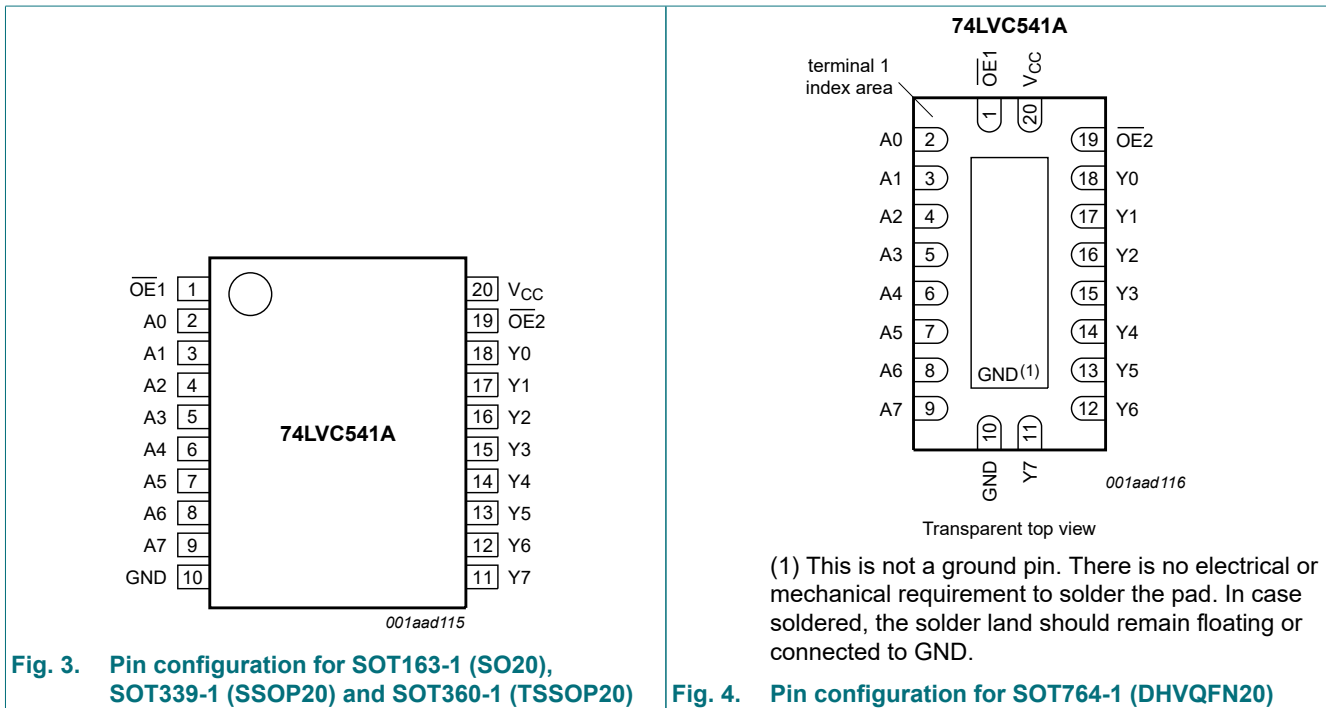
$\overline{OE}1$ 1
A0 2
A1 3
A2 4
A3 5
A4 6
A5 7
A6 8
A7 9
GND 10

20 $V_{CC}$
19 $\overline{OE}2$
18 Y0
17 Y1
16 Y2
15 Y3
14 Y4
13 Y5
12 Y6
11 Y7

74LVC541A

001aad115

Fig. 3. Pin configuration for SOT163-1 (SO20), SOT339-1 (SSOP20) and SOT360-1 (TSSOP20)

74LVC541A

terminal 1 index area

$\overline{OE}1$ 1
$V_{CC}$ 20

A0 2
A1 3
A2 4
A3 5
A4 6
A5 7
A6 8
A7 9

19 $\overline{OE}2$
18 Y0
17 Y1
16 Y2
15 Y3
14 Y4
13 Y5
12 Y6

GND(1)

10 GND
11 Y7

001aad116

Transparent top view

(1) This is not a ground pin. There is no electrical or mechanical requirement to solder the pad. In case soldered, the solder land should remain floating or connected to GND.

Fig. 4. Pin configuration for SOT764-1 (DHVQFN20)